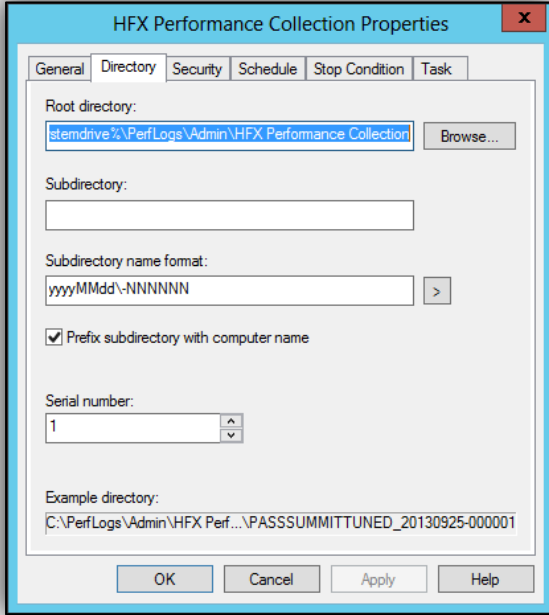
HFX Performance Collection Properties

X

General | Directory | Security | Schedule | Stop Condition | Task

Root directory:

stemdrive%\PerfLogs\Admin\HFX Performance Collection

Browse...

Subdirectory:

Subdirectory name format:

yyyyMMdd\-NNNNNN

>

Prefix subdirectory with computer name

Serial number:

1

Example directory:

C:\PerfLogs\Admin\HFX Perf...\PASSSUMMITTUNED_20130925-000001

OK | Cancel | Apply | Help